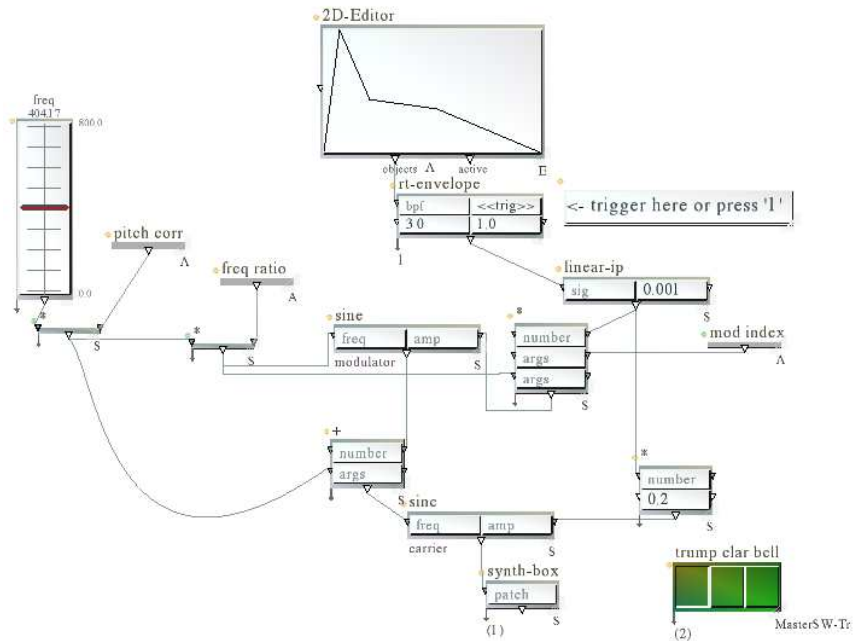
2D-Editor

objects A active E

freq
40417
800.0
0.0

rt-envelope
| bpf | <<trig>> |
|---|---|
| 3 0 | 1.0 |
1

<- trigger here or press '1'

pitch corr
A

freq ratio
A

*
S

*
S

sine
| freq | amp |
|---|---|
modulator
S

linear-ip
| sig | 0.001 |
|---|---|
S

*
number
args
args
S

mod index
A

+
number
args
S

*
number
0.2
S

sine
| freq | amp |
|---|---|
carrier
S

synth-box
patch
(1)
S

trump clar bell
(2)
MasterSW-Tr